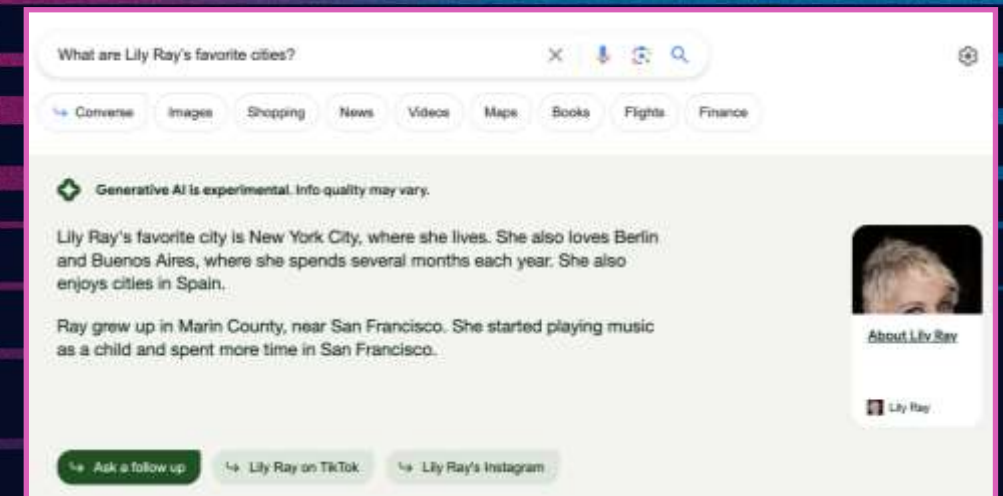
What are Lily Ray's favorite cities?

Converse Images Shopping News Videos Maps Books Flights Finance

Generative AI is experimental. Info quality may vary.

Lily Ray's favorite city is New York City, where she lives. She also loves Berlin and Buenos Aires, where she spends several months each year. She also enjoys cities in Spain.

Ray grew up in Marin County, near San Francisco. She started playing music as a child and spent more time in San Francisco.

About Lily Ray

Lily Ray

Ask a follow up Lily Ray on TikTok Lily Ray's Instagram